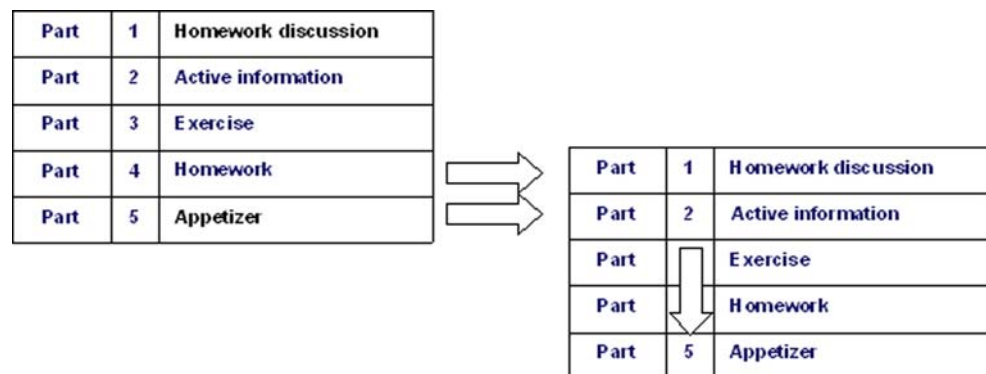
| Part | 1 | Homework discussion |
|---|---|---|
| Part | 2 | Active information |
| Part | 3 | Exercise |
| Part | 4 | Homework |
| Part | 5 | Appetizer |

| Part | 1 | Homework discussion |
|---|---|---|
| Part | 2 | Active information |
| Part | | Exercise |
| Part | | Homework |
| Part | 5 | Appetizer |